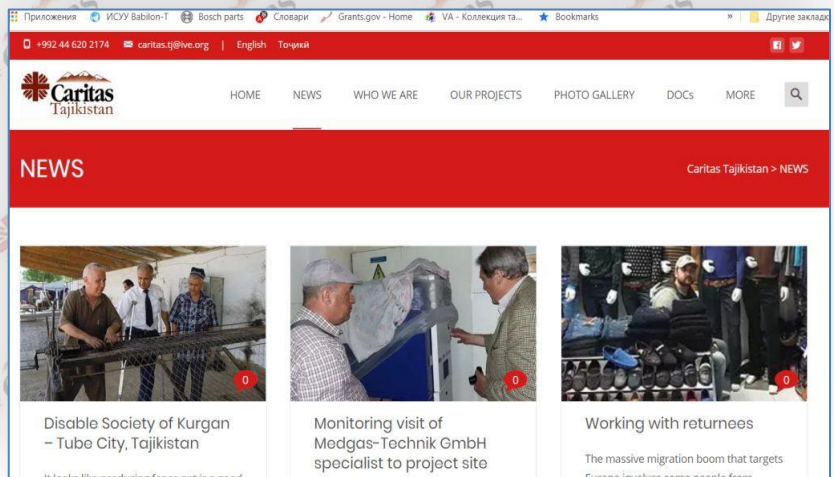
Приложения ИСУУ Babilon-T Bosch parts Словари Grants.gov - Home VA - Коллекция та... Bookmarks » Другие закладк

+992 44 620 2174 caritas.tj@ive.org | English Точикй

Caritas Tajikistan

HOME NEWS WHO WE ARE OUR PROJECTS PHOTO GALLERY DOCs MORE

NEWS

Caritas Tajikistan > NEWS

0

Disable Society of Kurgan – Tube City, Tajikistan

It looks like producing fence net is a good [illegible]

0

Monitoring visit of Medgas-Technik GmbH specialist to project site

0

Working with returnees

The massive migration boom that targets Europe involves some people from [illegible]